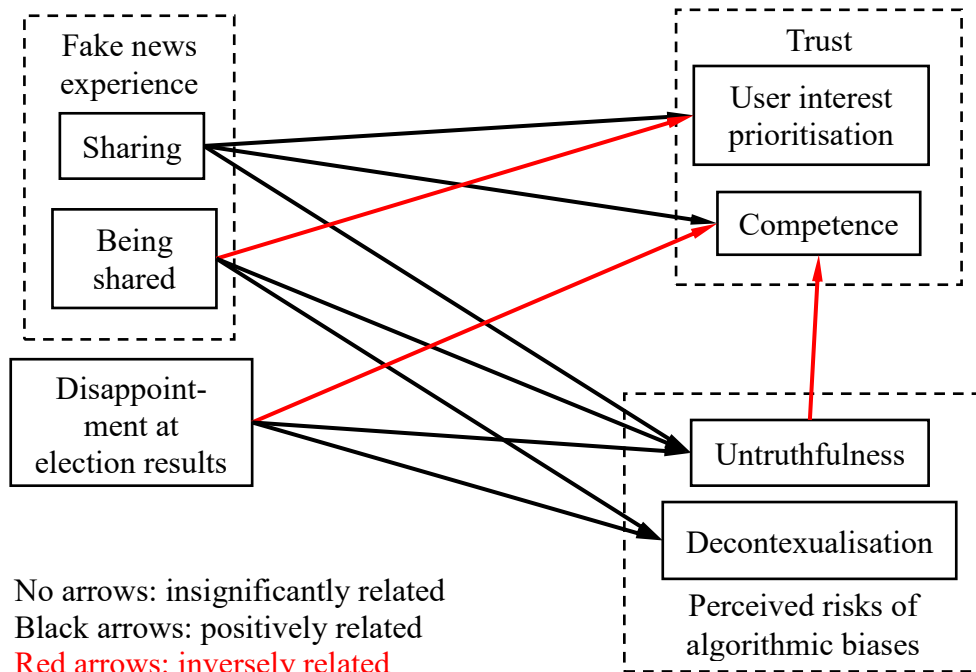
Fake news experience

Sharing

Being shared

Disappointment at election results

Trust

User interest prioritisation

Competence

Untruthfulness

Decontexualisation

Perceived risks of algorithmic biases

No arrows: insignificantly related
Black arrows: positively related
Red arrows: inversely related